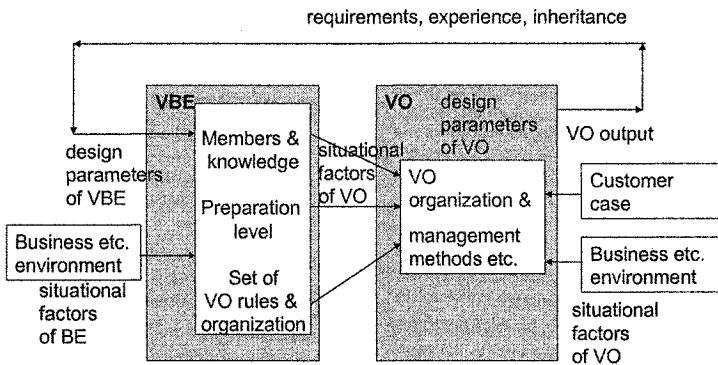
requirements, experience, inheritance

design parameters of VBE

VBE

Members & knowledge

Preparation level

Set of VO rules & organization

Business etc. environment

situational factors of BE

situational factors of VO

VO

design parameters of VO

VO organization & management methods etc.

VO output

Customer case

Business etc. environment

situational factors of VO